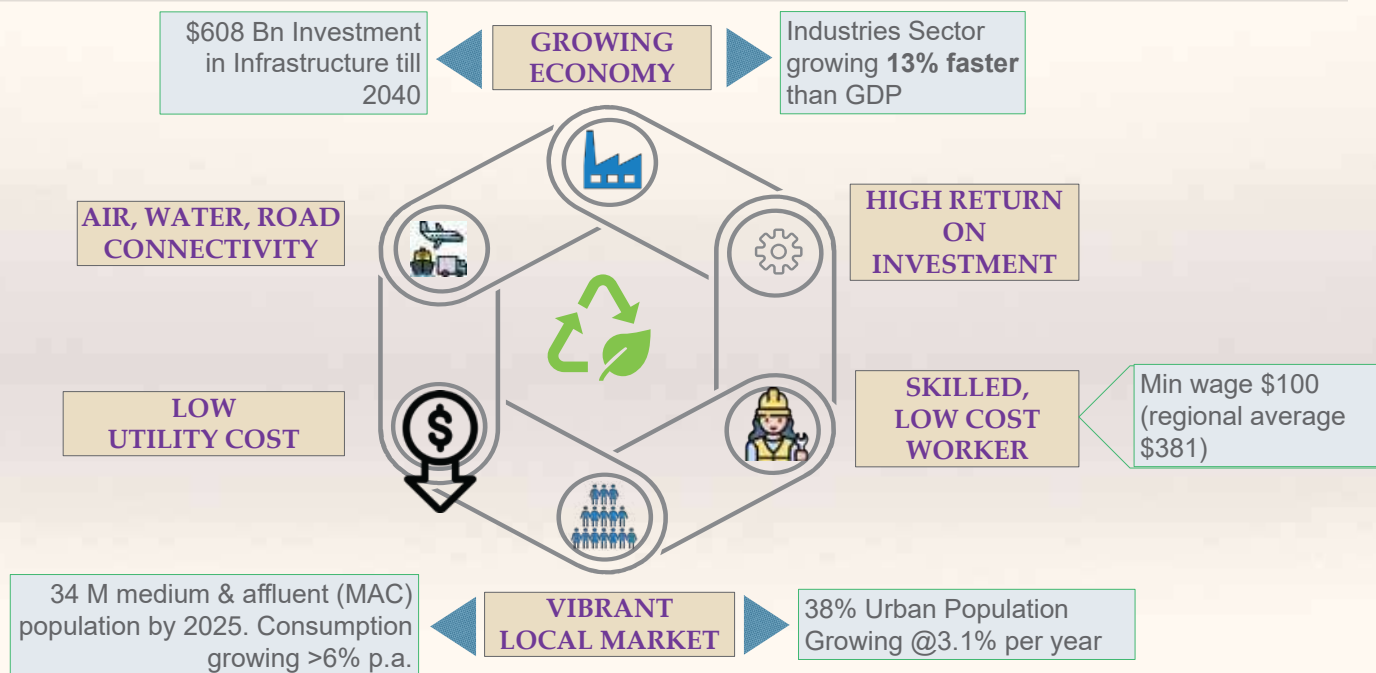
$608 Bn Investment in Infrastructure till 2040

GROWING ECONOMY

Industries Sector growing **13% faster** than GDP

AIR, WATER, ROAD CONNECTIVITY

HIGH RETURN ON INVESTMENT

LOW UTILITY COST

SKILLED, LOW COST WORKER

Min wage $100 (regional average $381)

34 M medium & affluent (MAC) population by 2025. Consumption growing >6% p.a.

VIBRANT LOCAL MARKET

38% Urban Population Growing @3.1% per year